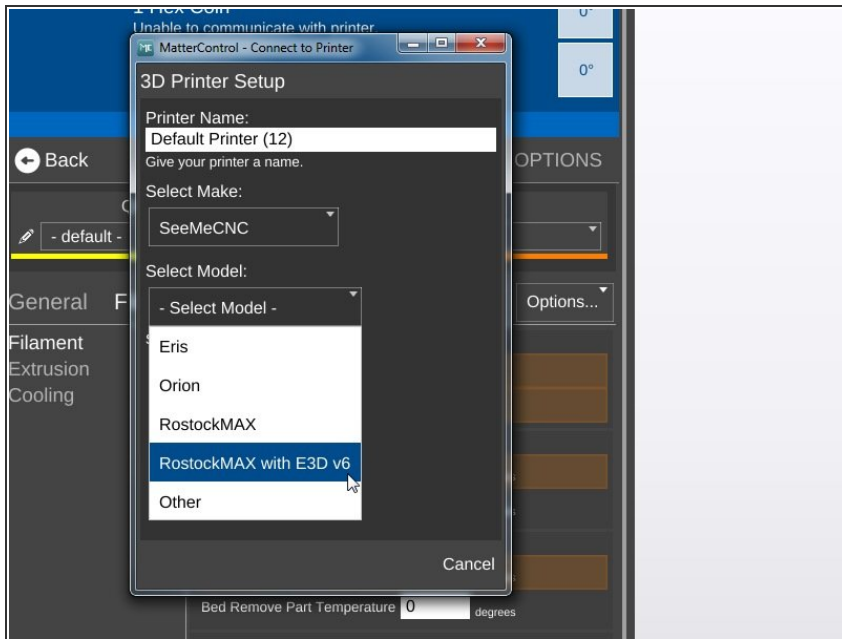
Unable to communicate with printer

0°

0°

MatterControl - Connect to Printer

3D Printer Setup

Printer Name:

Default Printer (12)

Give your printer a name.

Select Make:

SeeMeCNC

Select Model:

- Select Model -

Eris

Orion

RostockMAX

RostockMAX with E3D v6

Other

Cancel

Back

OPTIONS

- default -

General F

Options...

Filament

Extrusion

Cooling

Bed Remove Part Temperature 0 degrees